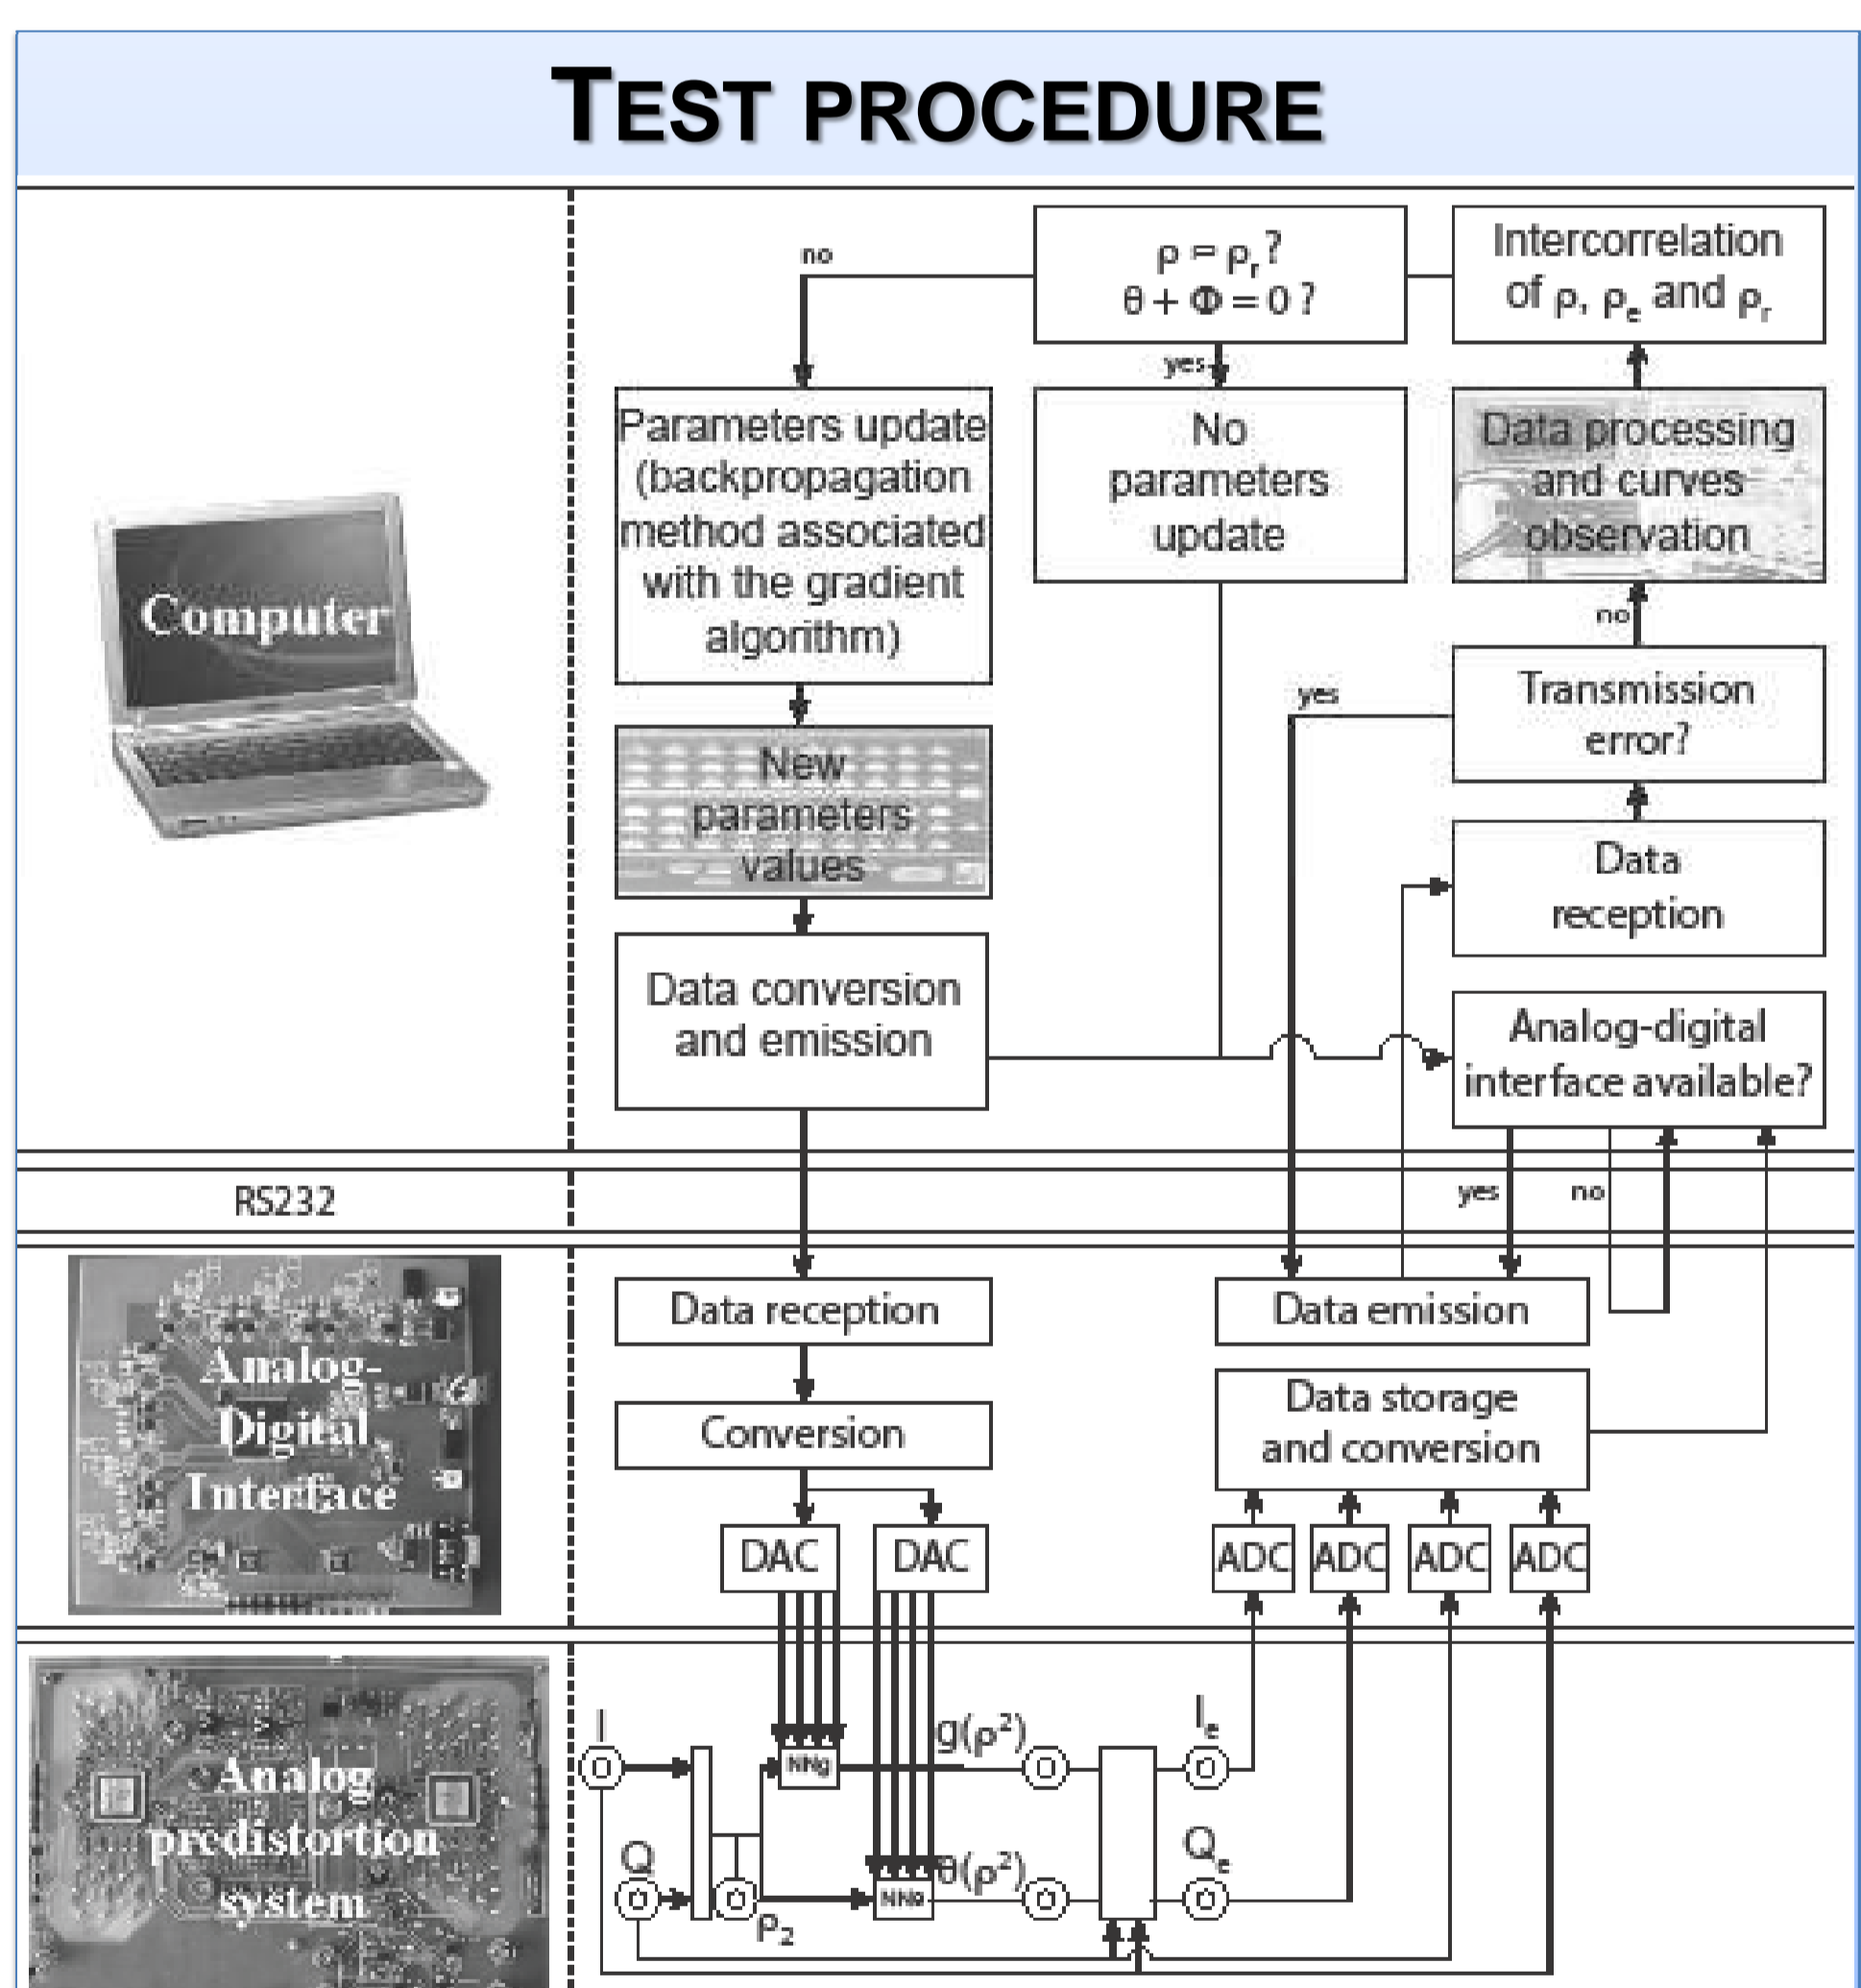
TEST PROCEDURE

Computer

no

$\rho = \rho_r$ ?
$\theta + \Phi = 0$ ?

Intercorrelation of $\rho$, $\rho_e$ and $\rho_r$

yes

Parameters update (backpropagation method associated with the gradient algorithm)

No parameters update

Data processing and curves observation

no

yes

Transmission error?

New parameters values

Data reception

Data conversion and emission

Analog-digital interface available?

RS232

yes

no

Analog-Digital Interface

Data reception

Data emission

Conversion

Data storage and conversion

DAC

DAC

ADC

ADC

ADC

ADC

Analog predistortion system

I

$g(\rho^2)$

$I_e$

NNg

Q

$\theta(\rho^2)$

$Q_e$

NN$\theta$

$\rho_2$